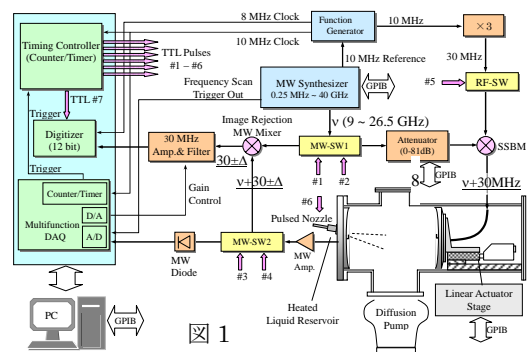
Timing Controller (Counter/Timer)

8 MHz Clock

Function Generator

10 MHz

×3

10 MHz Clock

TTL Pulses #1 ~ #6

10 MHz Reference

30 MHz

TTL #7

Frequency Scan Trigger Out

MW Synthesizer 0.25 MHz ~ 40 GHz

GPIB

#5

RF-SW

Trigger

Digitizer (12 bit)

Image Rejection MW Mixer

ν (9 ~ 26.5 GHz)

30 MHz Amp.& Filter

MW-SW1

Attenuator (0-81dB)

SSBM

Trigger

30±Δ

#1

#2

8

GPIB

ν+30MHz

Counter/Timer

Gain Control

ν+30±Δ

#6

Pulsed Nozzle

Multifunction DAQ

D/A

A/D

MW Diode

MW-SW2

MW Amp.

#3

#4

Heated Liquid Reservoir

PC

GPIB

図 1

Diffusion Pump

Linear Actuator Stage

GPIB